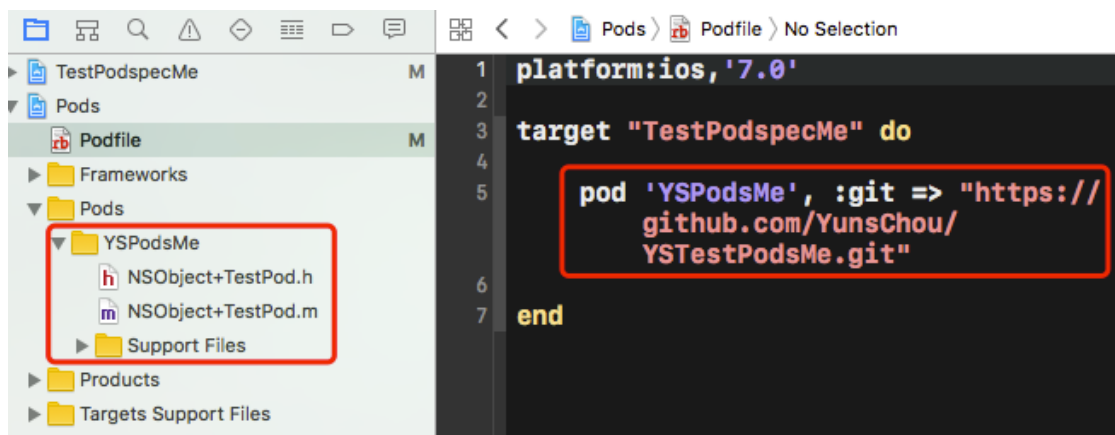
TestPodspecMe M
Pods
rb Podfile M
Frameworks
Pods
YSPodsMe
h NSObject+TestPod.h
m NSObject+TestPod.m
Support Files
Products
Targets Support Files

Pods 〉 rb Podfile 〉 No Selection

1 platform:ios,'7.0'
2
3 target "TestPodspecMe" do
4
5 pod 'YSPodsMe', :git => "https://github.com/YunsChou/YSTestPodsMe.git"
6
7 end